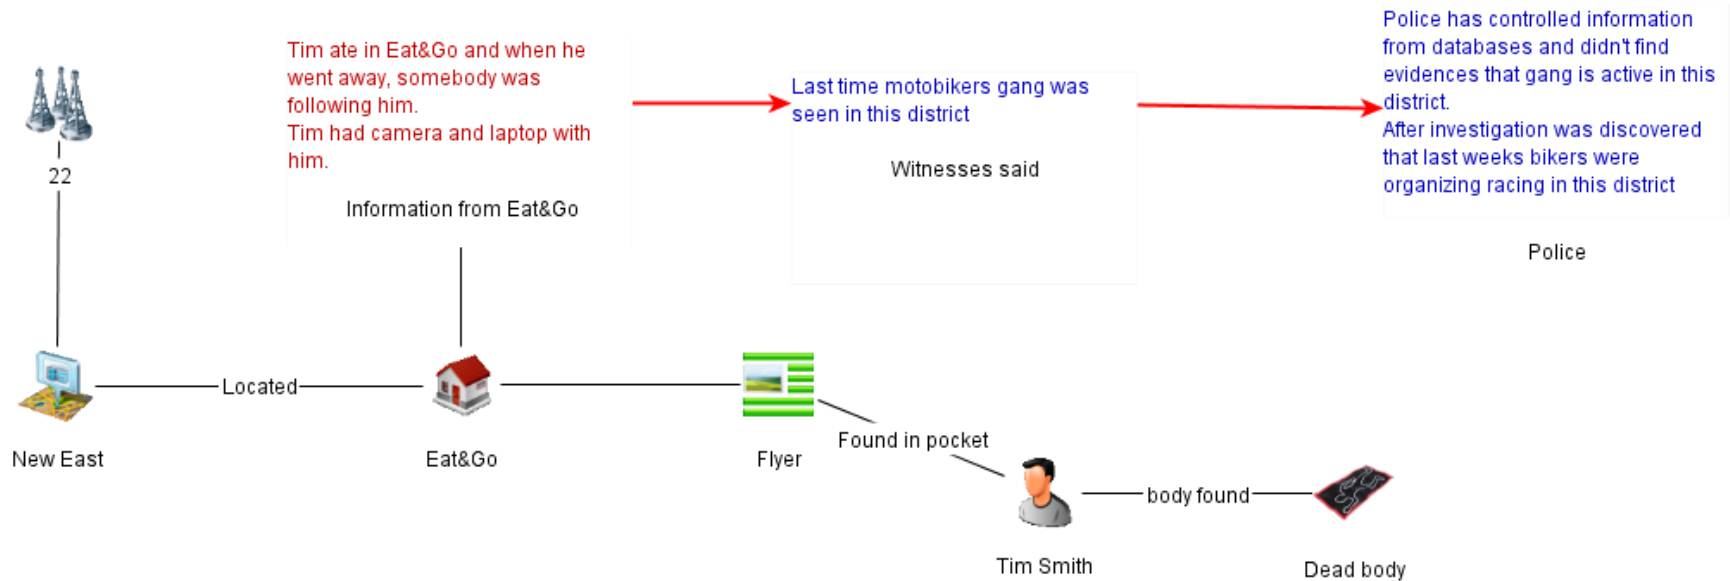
Tim ate in Eat&Go and when he went away, somebody was following him.
Tim had camera and laptop with him.

Information from Eat&Go

Last time motobikers gang was seen in this district

Witnesses said

Police has controlled information from databases and didn't find evidences that gang is active in this district.
After investigation was discovered that last weeks bikers were organizing racing in this district

Police

22

Located

New East

Eat&Go

Flyer

Found in pocket

Tim Smith

body found

Dead body